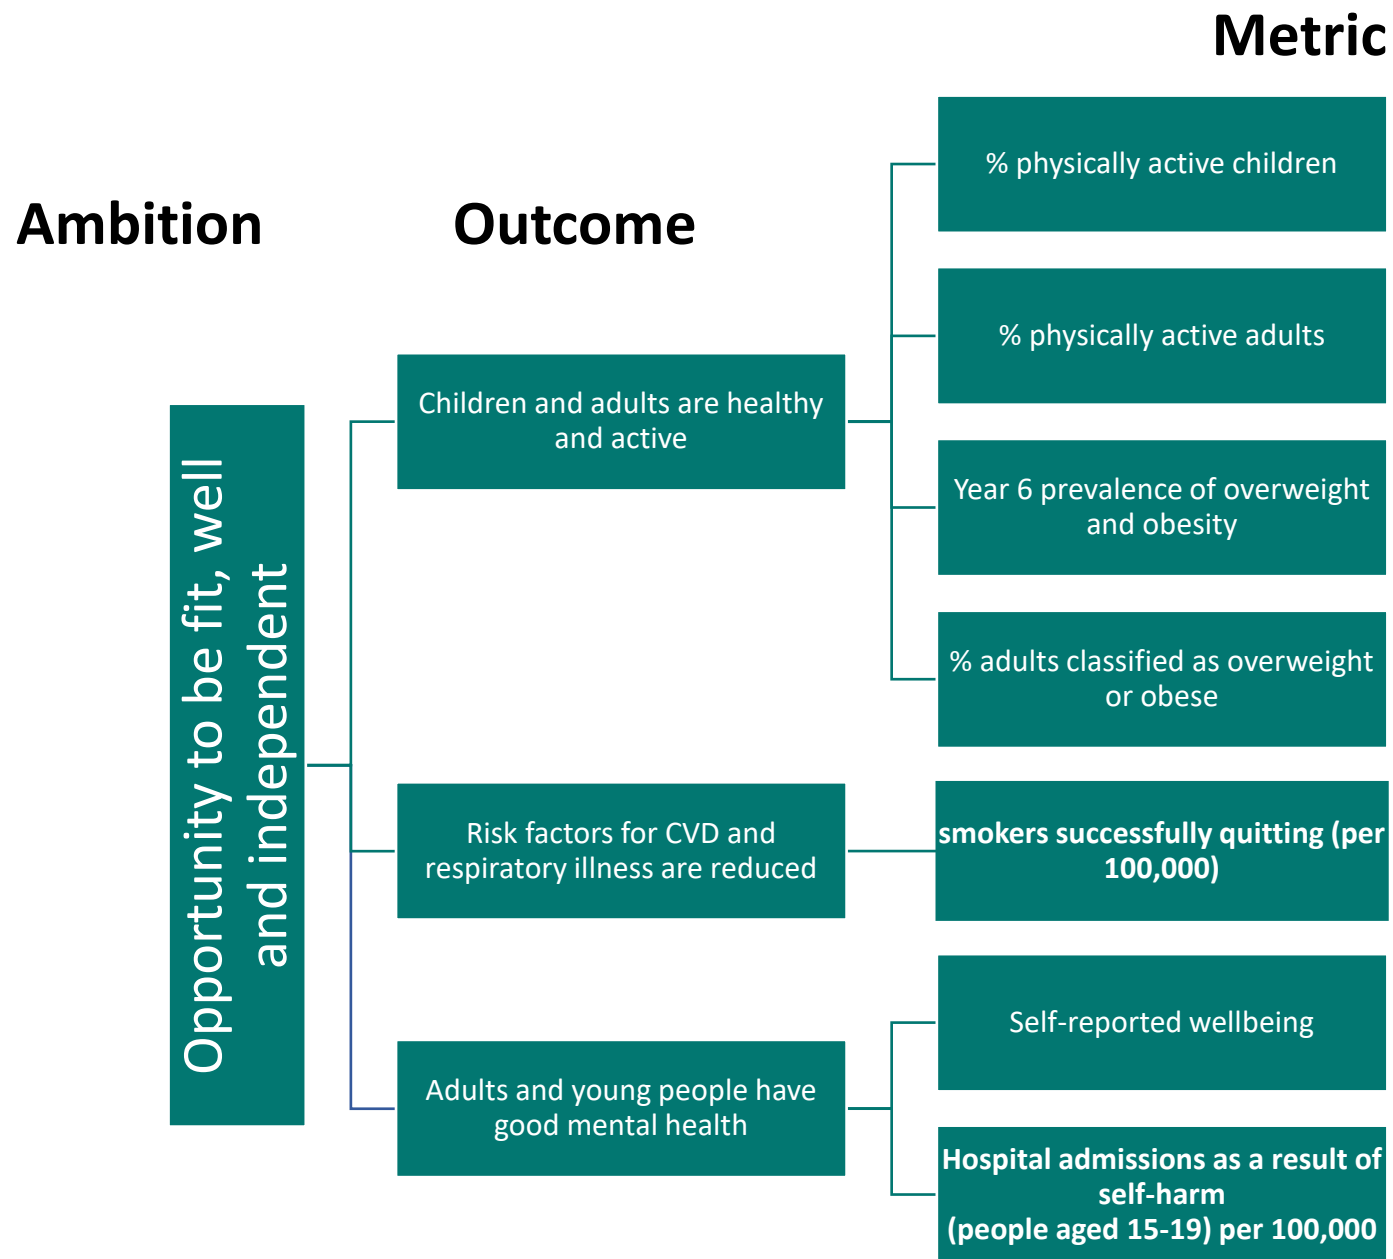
Metric

Ambition

Outcome

Opportunity to be fit, well and independent

Children and adults are healthy and active

% physically active children

% physically active adults

Year 6 prevalence of overweight and obesity

% adults classified as overweight or obese

Risk factors for CVD and respiratory illness are reduced

smokers successfully quitting (per 100,000)

Adults and young people have good mental health

Self-reported wellbeing

Hospital admissions as a result of self-harm (people aged 15-19) per 100,000